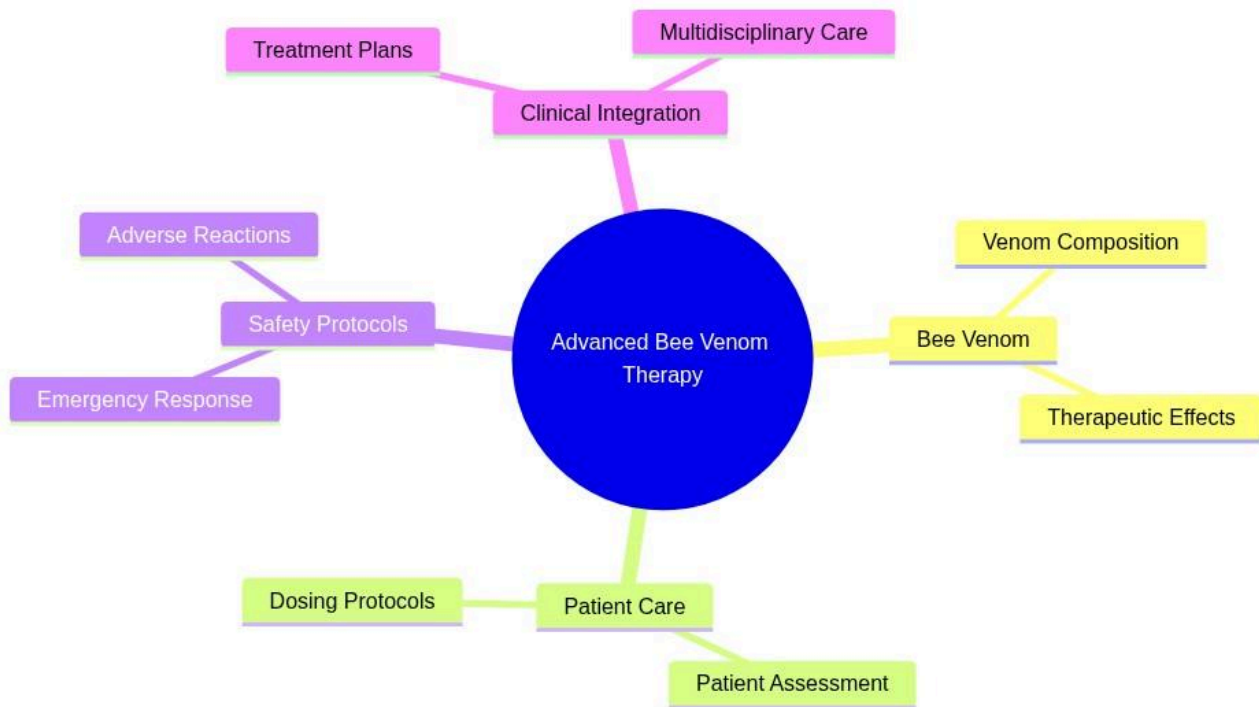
Advanced Bee Venom Therapy

Clinical Integration

Treatment Plans

Multidisciplinary Care

Bee Venom

Venom Composition

Therapeutic Effects

Patient Care

Dosing Protocols

Patient Assessment

Safety Protocols

Adverse Reactions

Emergency Response